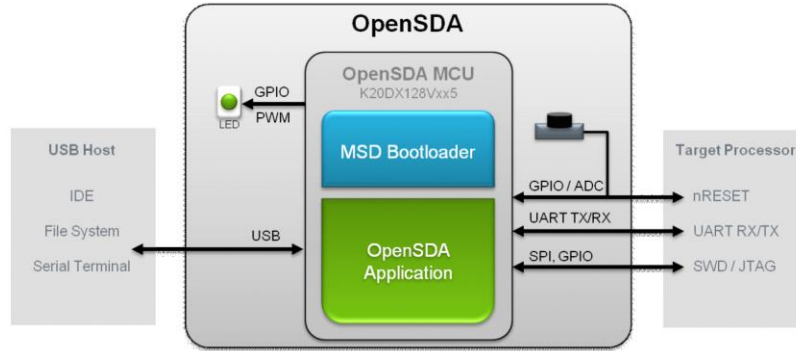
OpenSDA

OpenSDA MCU
K20DX128Vxx5

GPIO
PWM
LED

MSD Bootloader

OpenSDA Application

USB Host
IDE
File System
Serial Terminal

USB

GPIO / ADC
UART TX/RX
SPI, GPIO

Target Processor
nRESET
UART RX/TX
SWD / JTAG